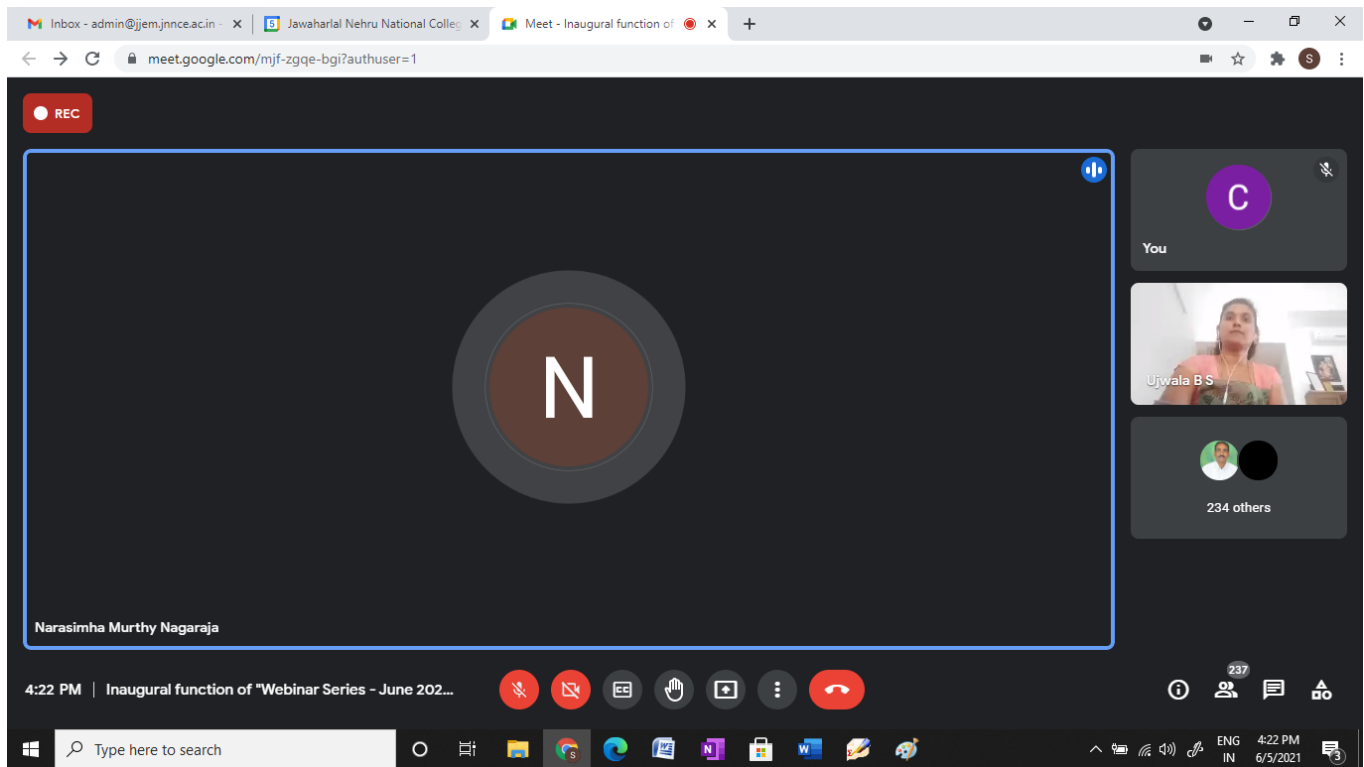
Inbox - admin@jjem.jnnce.ac.in -
Jawaharlal Nehru National Colleg
Meet - Inaugural function of
meet.google.com/mjf-zgqe-bgi?authuser=1
REC
C
You
N
Ujwala B S
234 others
Narasimha Murthy Nagaraja
4:22 PM | Inaugural function of "Webinar Series - June 202...
237
Type here to search
ENG IN
4:22 PM 6/5/2021
3